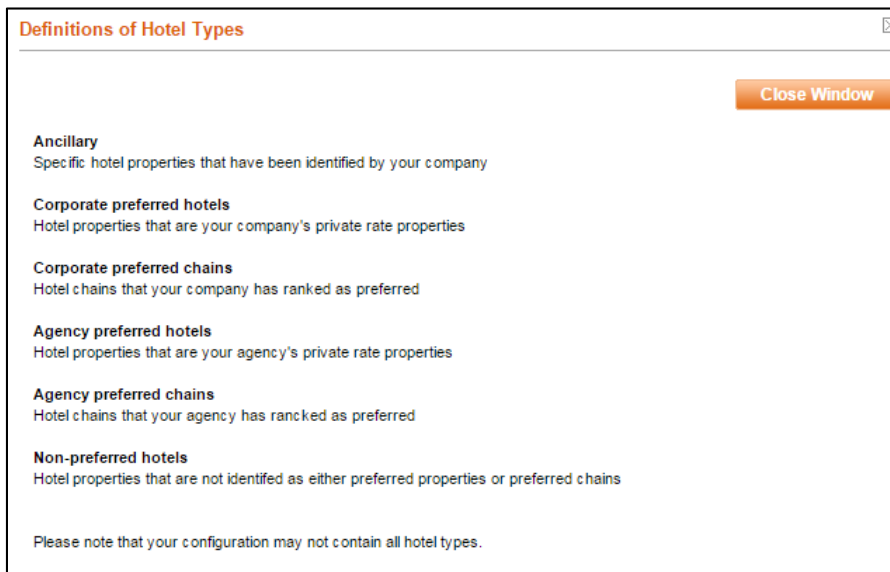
Definitions of Hotel Types

Close Window

Ancillary
Specific hotel properties that have been identified by your company

Corporate preferred hotels
Hotel properties that are your company's private rate properties

Corporate preferred chains
Hotel chains that your company has ranked as preferred

Agency preferred hotels
Hotel properties that are your agency's private rate properties

Agency preferred chains
Hotel chains that your agency has rancked as preferred

Non-preferred hotels
Hotel properties that are not identifed as either preferred properties or preferred chains

Please note that your configuration may not contain all hotel types.